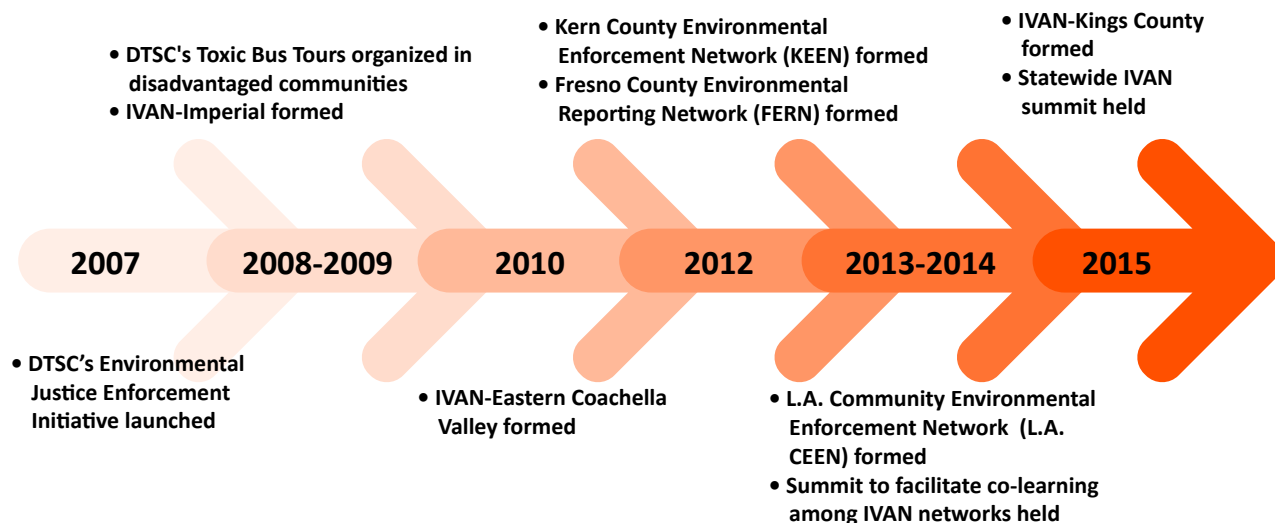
• DTSC's Toxic Bus Tours organized in disadvantaged communities
• IVAN-Imperial formed

• Kern County Environmental Enforcement Network (KEEN) formed
• Fresno County Environmental Reporting Network (FERN) formed

• IVAN-Kings County formed
• Statewide IVAN summit held

2007

2008-2009

2010

2012

2013-2014

2015

• DTSC's Environmental Justice Enforcement Initiative launched

• IVAN-Eastern Coachella Valley formed

• L.A. Community Environmental Enforcement Network (L.A. CEEN) formed
• Summit to facilitate co-learning among IVAN networks held